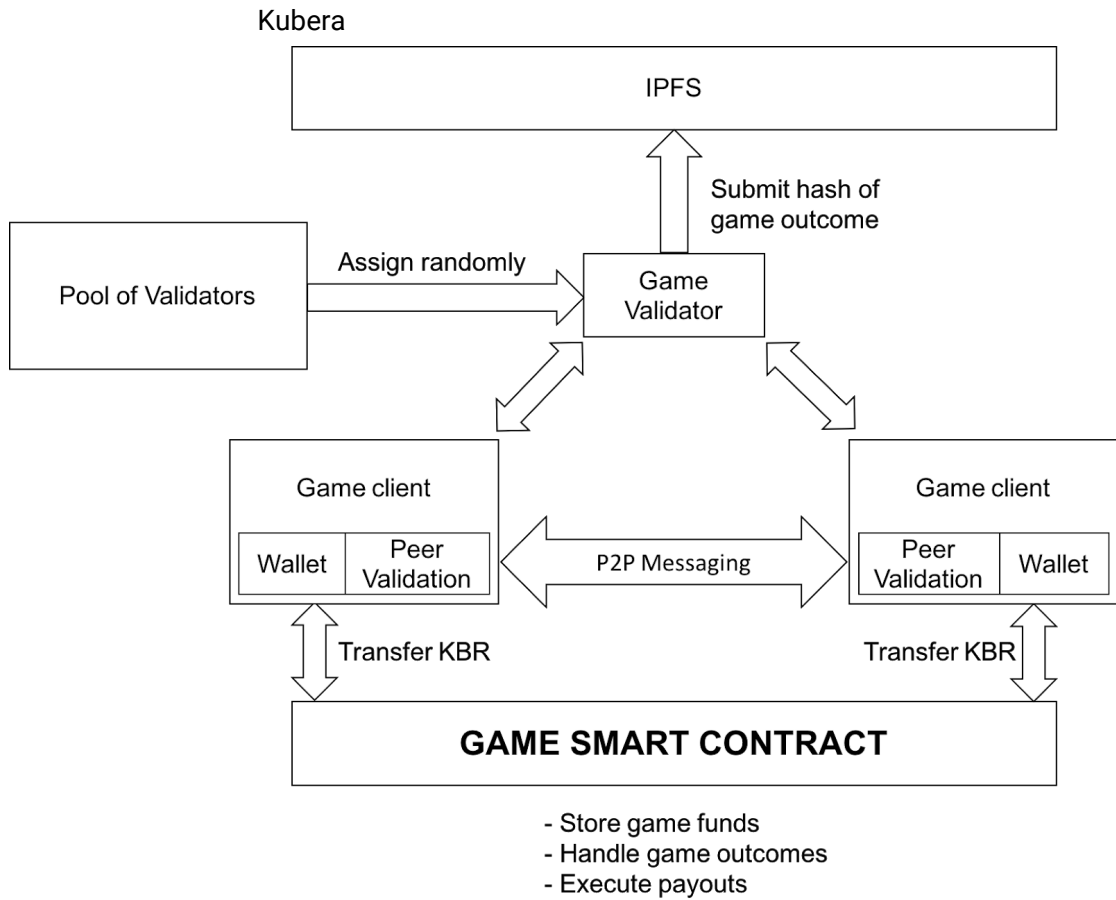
Kubera

IPFS

Submit hash of game outcome

Pool of Validators

Assign randomly

Game Validator

Game client

Wallet

Peer Validation

P2P Messaging

Game client

Peer Validation

Wallet

Transfer KBR

Transfer KBR

GAME SMART CONTRACT

- Store game funds
- Handle game outcomes
- Execute payouts